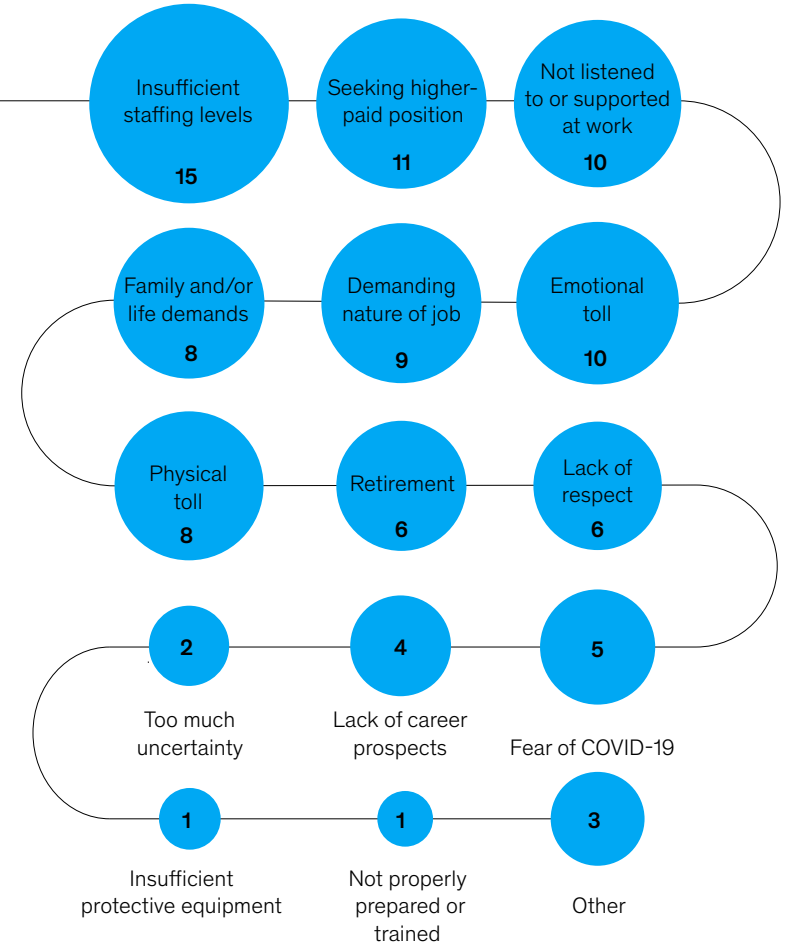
Insufficient staffing levels
15

Seeking higher-paid position
11

Not listened to or supported at work
10

Emotional toll
10

Demanding nature of job
9

Family and/or life demands
8

Physical toll
8

Retirement
6

Lack of respect
6

5
Fear of COVID-19

4
Lack of career prospects

2
Too much uncertainty

1
Insufficient protective equipment

1
Not properly prepared or trained

3
Other